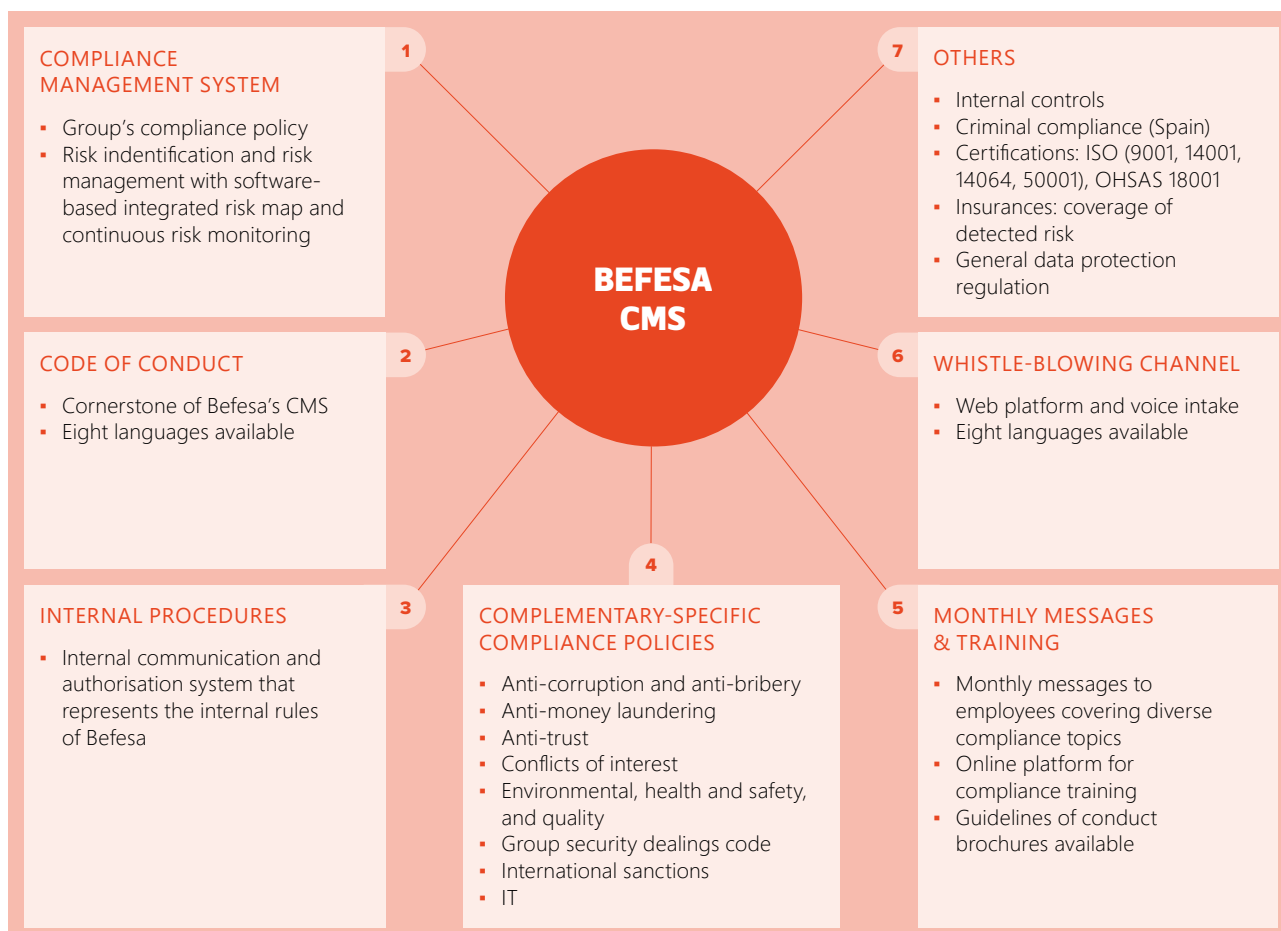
1
COMPLIANCE MANAGEMENT SYSTEM

- Group's compliance policy
- Risk indentification and risk management with software-based integrated risk map and continuous risk monitoring

BEFESA CMS

7
OTHERS

- Internal controls
- Criminal compliance (Spain)
- Certifications: ISO (9001, 14001, 14064, 50001), OHSAS 18001
- Insurances: coverage of detected risk
- General data protection regulation

2
CODE OF CONDUCT

- Cornerstone of Befesa's CMS
- Eight languages available

6
WHISTLE-BLOWING CHANNEL

- Web platform and voice intake
- Eight languages available

3
INTERNAL PROCEDURES

- Internal communication and authorisation system that represents the internal rules of Befesa

4
COMPLEMENTARY-SPECIFIC COMPLIANCE POLICIES

- Anti-corruption and anti-bribery
- Anti-money laundering
- Anti-trust
- Conflicts of interest
- Environmental, health and safety, and quality
- Group security dealings code
- International sanctions
- IT

5
MONTHLY MESSAGES & TRAINING

- Monthly messages to employees covering diverse compliance topics
- Online platform for compliance training
- Guidelines of conduct brochures available